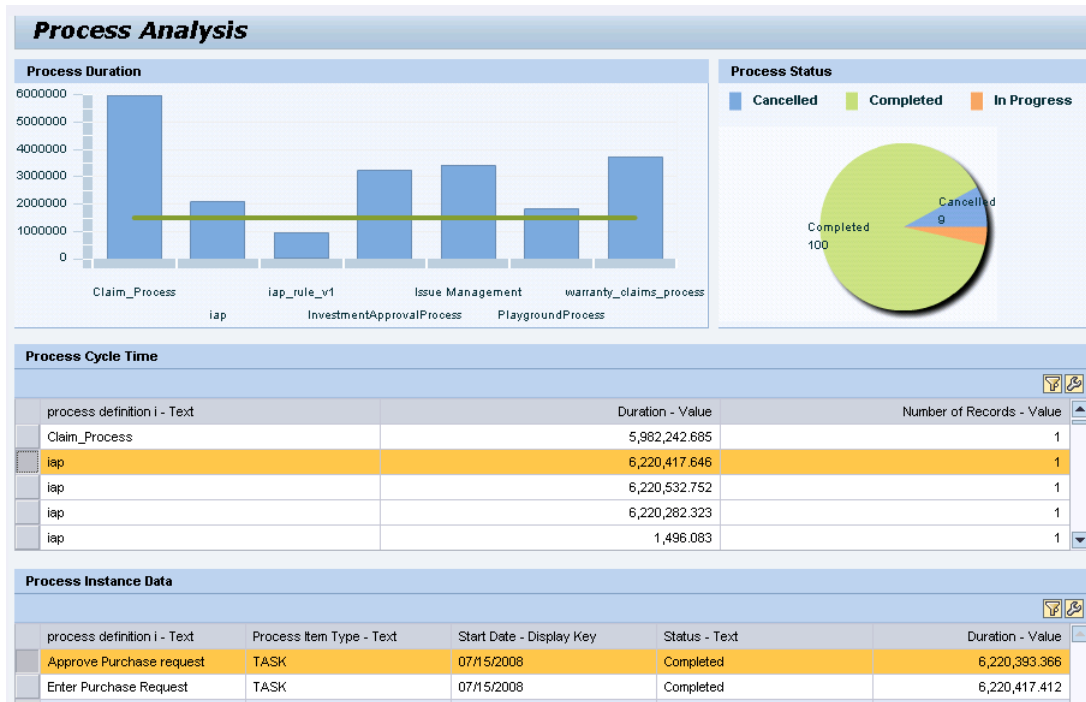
Process Analysis

Process Duration

6000000
5000000
4000000
3000000
2000000
1000000
0

Claim_Process
iap
iap_rule_v1
InvestmentApprovalProcess
Issue Management
PlaygroundProcess
warranty_claims_process

Process Status

Cancelled
Completed
In Progress

Cancelled
9
Completed
100

Process Cycle Time

| | process definition i - Text | Duration - Value | Number of Records - Value |
|---|---|---|---|
| | Claim_Process | 5,982,242.685 | 1 |
| | iap | 6,220,417.646 | 1 |
| | iap | 6,220,532.752 | 1 |
| | iap | 6,220,282.323 | 1 |
| | iap | 1,496.083 | 1 |

Process Instance Data

| | process definition i - Text | Process Item Type - Text | Start Date - Display Key | Status - Text | Duration - Value |
|---|---|---|---|---|---|
| | Approve Purchase request | TASK | 07/15/2008 | Completed | 6,220,393.366 |
| | Enter Purchase Request | TASK | 07/15/2008 | Completed | 6,220,417.412 |